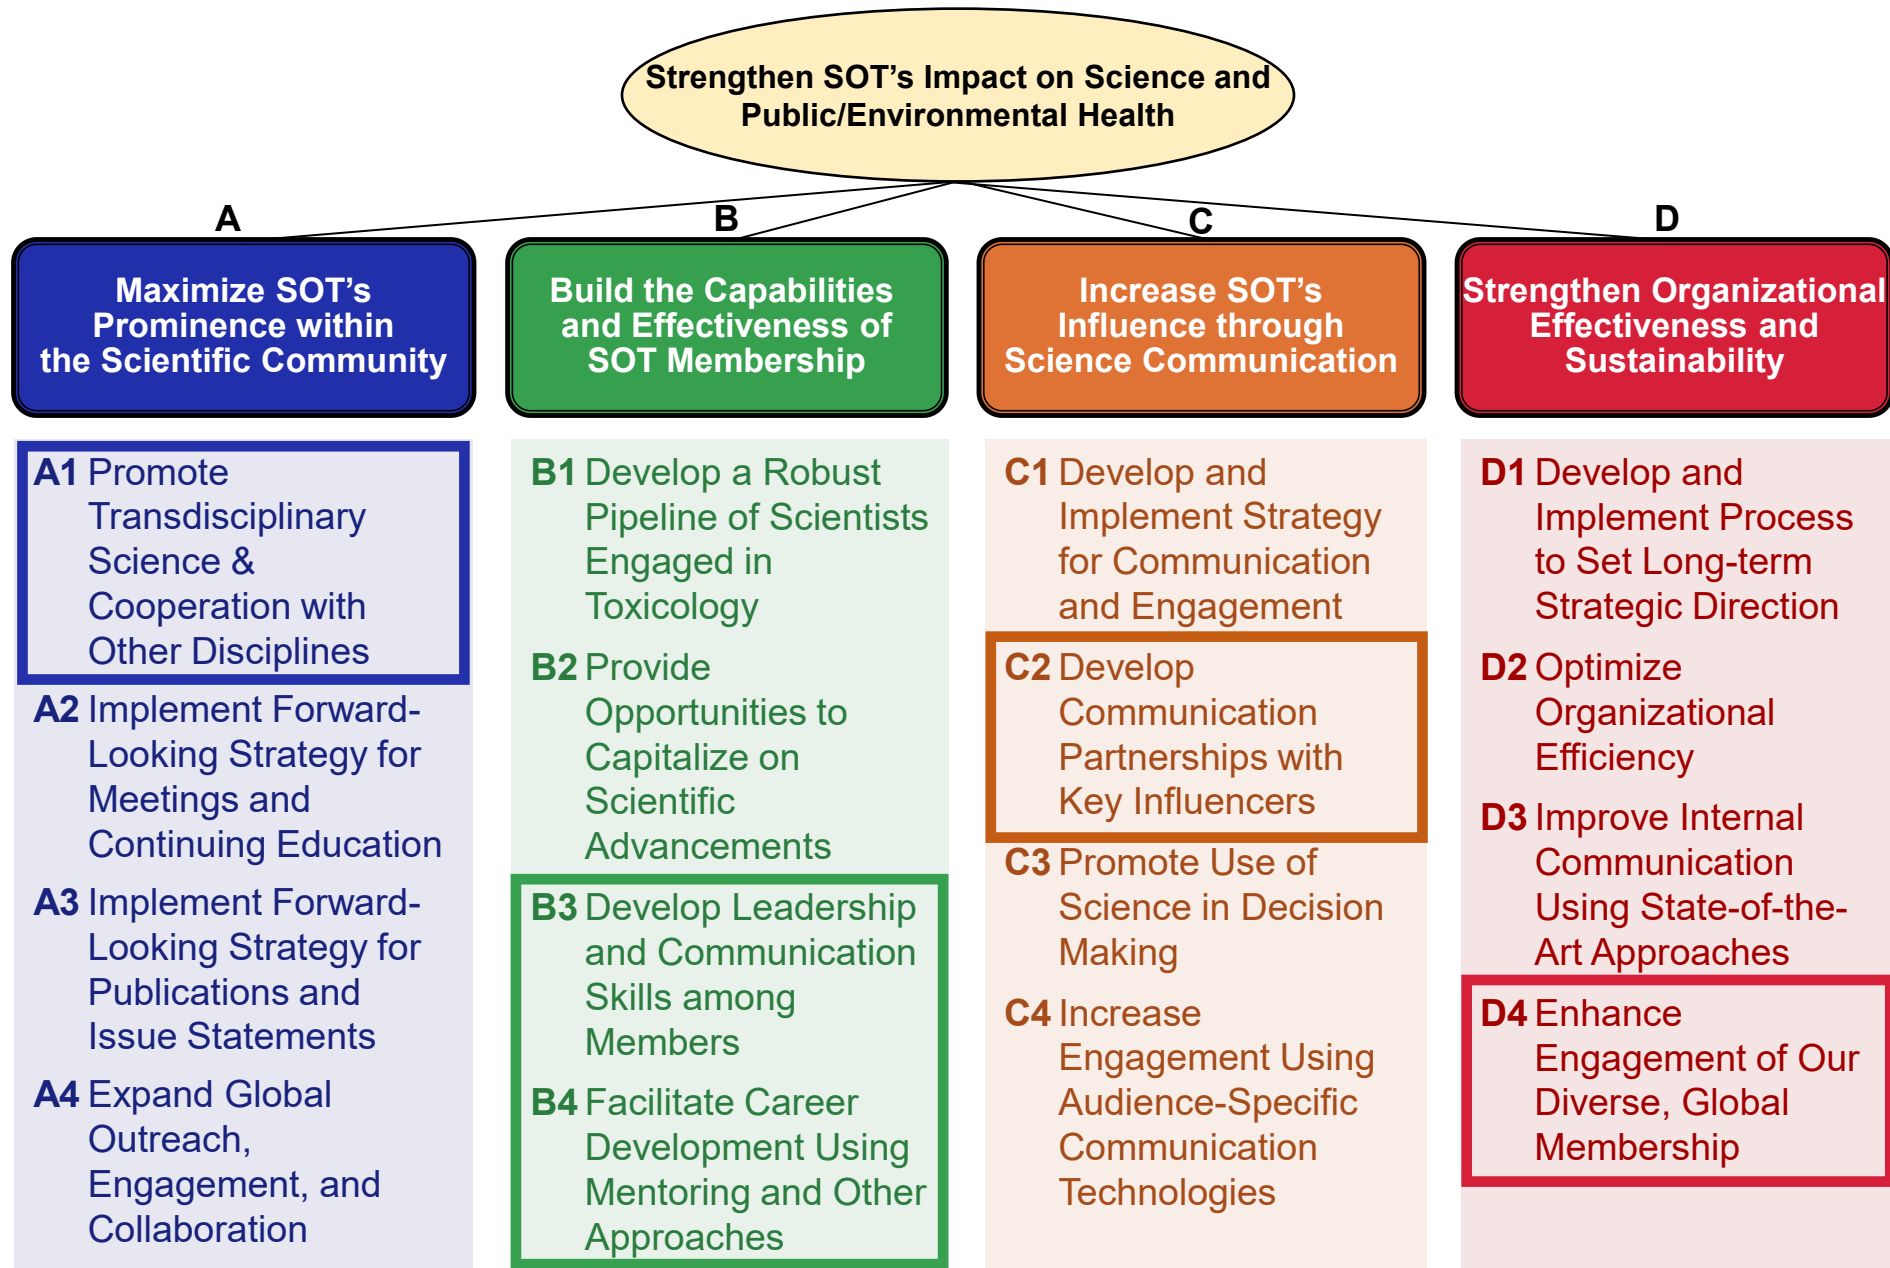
Strengthen SOT's Impact on Science and Public/Environmental Health

A

Maximize SOT's Prominence within the Scientific Community

A1 Promote Transdisciplinary Science & Cooperation with Other Disciplines

A2 Implement Forward-Looking Strategy for Meetings and Continuing Education

A3 Implement Forward-Looking Strategy for Publications and Issue Statements

A4 Expand Global Outreach, Engagement, and Collaboration

B

Build the Capabilities and Effectiveness of SOT Membership

B1 Develop a Robust Pipeline of Scientists Engaged in Toxicology

B2 Provide Opportunities to Capitalize on Scientific Advancements

B3 Develop Leadership and Communication Skills among Members

B4 Facilitate Career Development Using Mentoring and Other Approaches

C

Increase SOT's Influence through Science Communication

C1 Develop and Implement Strategy for Communication and Engagement

C2 Develop Communication Partnerships with Key Influencers

C3 Promote Use of Science in Decision Making

C4 Increase Engagement Using Audience-Specific Communication Technologies

D

Strengthen Organizational Effectiveness and Sustainability

D1 Develop and Implement Process to Set Long-term Strategic Direction

D2 Optimize Organizational Efficiency

D3 Improve Internal Communication Using State-of-the-Art Approaches

D4 Enhance Engagement of Our Diverse, Global Membership